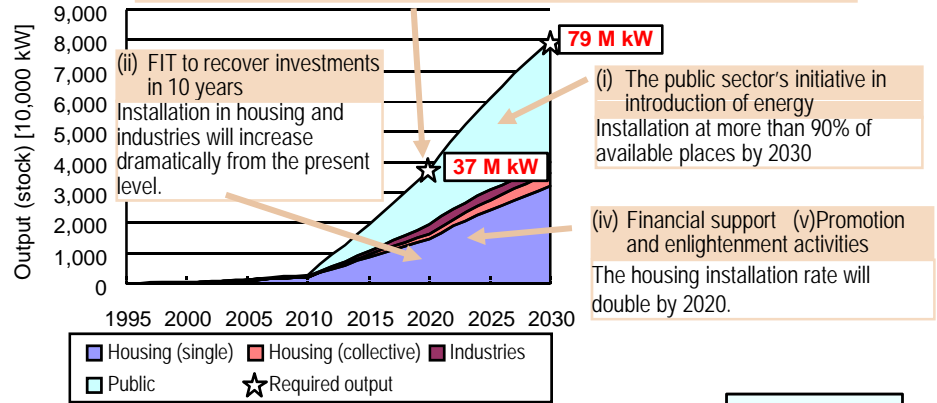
Output (stock) [10,000 kW]

9,000
8,000
7,000
6,000
5,000
4,000
3,000
2,000
1,000
0

1995 2000 2005 2010 2015 2020 2025 2030

79 M kW

37 M kW

(ii) FIT to recover investments in 10 years

Installation in housing and industries will increase dramatically from the present level.

(i) The public sector's initiative in introduction of energy

Installation at more than 90% of available places by 2030

(iv) Financial support (v)Promotion and enlightenment activities

The housing installation rate will double by 2020.

Housing (single) Housing (collective) Industries

Public Required output